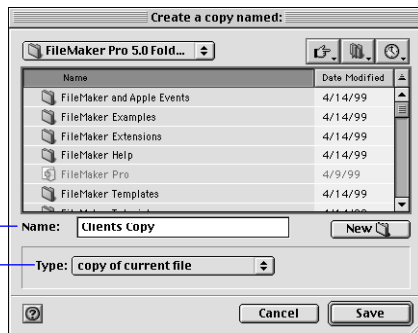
Create a copy named:

FileMaker Pro 5.0 Fold...

| Name | Date Modified |
|---|---|
| FileMaker and Apple Events | 4/14/99 |
| FileMaker Examples | 4/14/99 |
| FileMaker Extensions | 4/14/99 |
| FileMaker Help | 4/14/99 |
| FileMaker Pro | 4/9/99 |
| FileMaker Templates | 4/14/99 |
| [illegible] | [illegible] |

Name: Clients Copy

New

Type: copy of current file

?

Cancel

Save